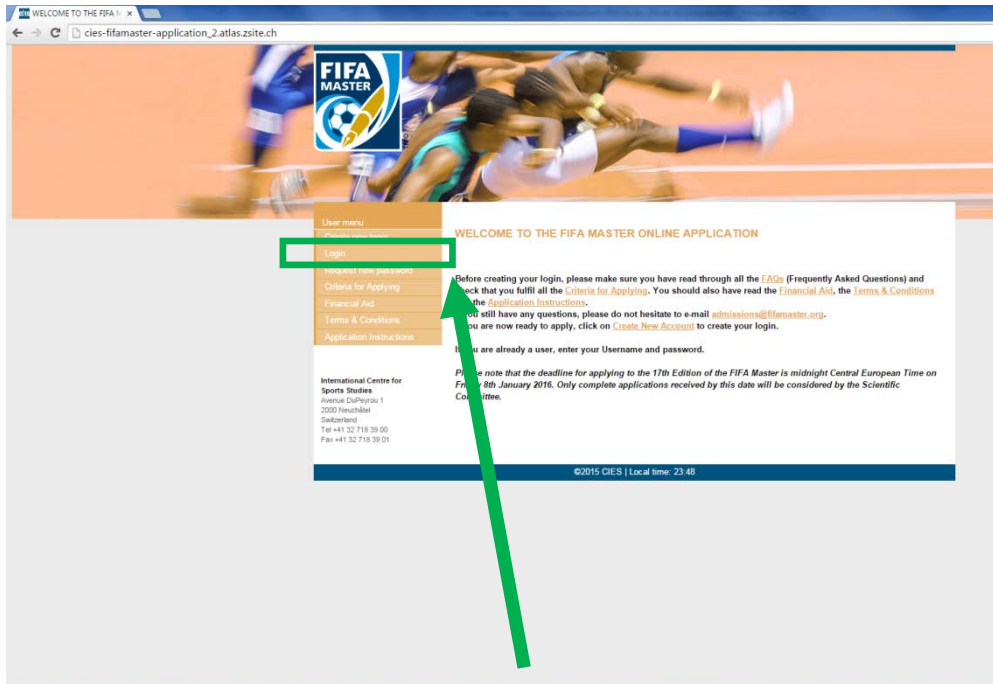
WELCOME TO THE FIFA M ×

cies-fifamaster-application_2.atlas.zsite.ch

FIFA MASTER

User menu
Create new login
Login
Request new password
Criteria for Applying
Financial Aid
Terms & Conditions
Application Instructions

International Centre for Sports Studies
Avenue DuPeyrou 1
2000 Neuchâtel
Switzerland
Tel +41 32 718 39 00
Fax +41 32 718 39 01

WELCOME TO THE FIFA MASTER ONLINE APPLICATION

Before creating your login, please make sure you have read through all the FAQs (Frequently Asked Questions) and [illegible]heck that you fulfil all the Criteria for Applying. You should also have read the Financial Aid, the Terms & Conditions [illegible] the Application Instructions.
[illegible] still have any questions, please do not hesitate to e-mail admissions@fifamaster.org.
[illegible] you are now ready to apply, click on Create New Account to create your login.

I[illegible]u are already a user, enter your Username and password.

Pl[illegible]e note that the deadline for applying to the 17th Edition of the FIFA Master is midnight Central European Time on Fri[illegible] 8th January 2016. Only complete applications received by this date will be considered by the Scientific Co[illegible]ittee.

©2015 CIES | Local time: 23:48